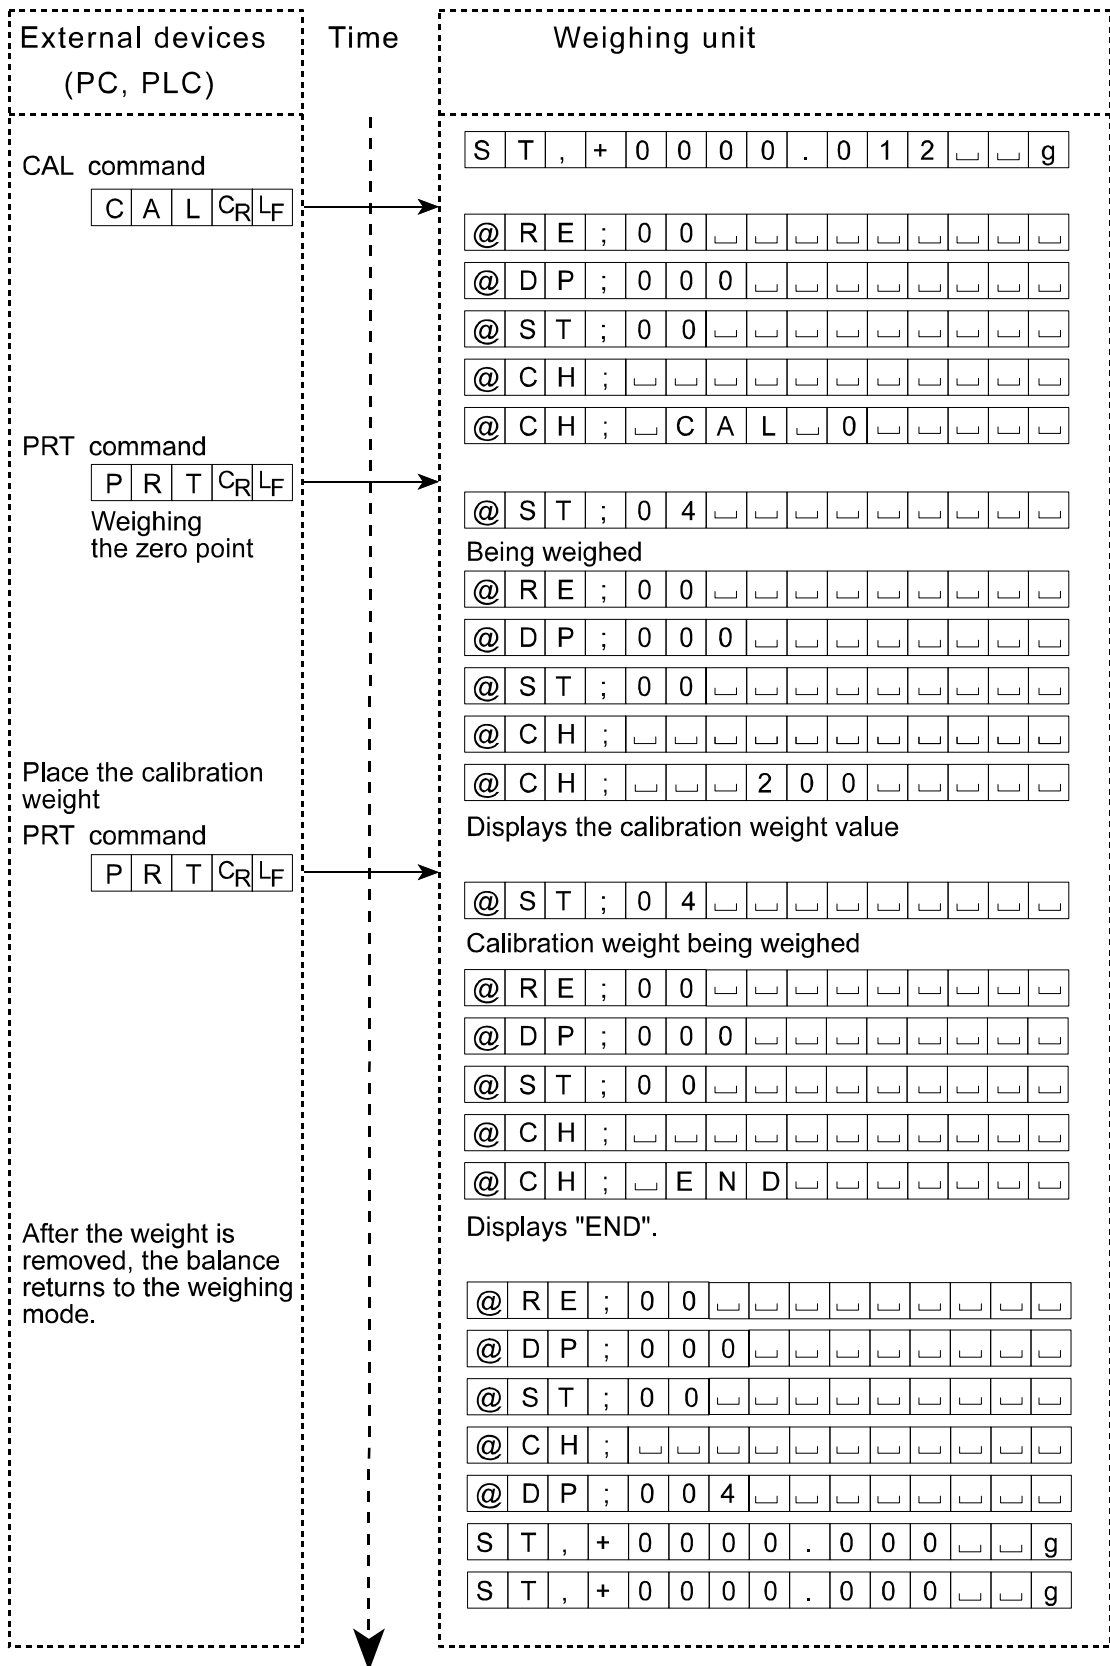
External devices (PC, PLC)

Time

Weighing unit

| S | T | , | + | 0 | 0 | 0 | 0 | . | 0 | 1 | 2 | ␣ | ␣ | g |
|---|---|---|---|---|---|---|---|---|---|---|---|---|---|---|

CAL command

| C | A | L | $C_R$ | $L_F$ |
|---|---|---|---|---|

| @ | R | E | ; | 0 | 0 | ␣ | ␣ | ␣ | ␣ | ␣ | ␣ | ␣ | ␣ | ␣ |
|---|---|---|---|---|---|---|---|---|---|---|---|---|---|---|
| @ | D | P | ; | 0 | 0 | 0 | ␣ | ␣ | ␣ | ␣ | ␣ | ␣ | ␣ | ␣ |
| @ | S | T | ; | 0 | 0 | ␣ | ␣ | ␣ | ␣ | ␣ | ␣ | ␣ | ␣ | ␣ |
| @ | C | H | ; | ␣ | ␣ | ␣ | ␣ | ␣ | ␣ | ␣ | ␣ | ␣ | ␣ | ␣ |
| @ | C | H | ; | ␣ | C | A | L | ␣ | 0 | ␣ | ␣ | ␣ | ␣ | ␣ |

PRT command

| P | R | T | $C_R$ | $L_F$ |
|---|---|---|---|---|

Weighing the zero point

| @ | S | T | ; | 0 | 4 | ␣ | ␣ | ␣ | ␣ | ␣ | ␣ | ␣ | ␣ | ␣ |
|---|---|---|---|---|---|---|---|---|---|---|---|---|---|---|

Being weighed

| @ | R | E | ; | 0 | 0 | ␣ | ␣ | ␣ | ␣ | ␣ | ␣ | ␣ | ␣ | ␣ |
|---|---|---|---|---|---|---|---|---|---|---|---|---|---|---|
| @ | D | P | ; | 0 | 0 | 0 | ␣ | ␣ | ␣ | ␣ | ␣ | ␣ | ␣ | ␣ |
| @ | S | T | ; | 0 | 0 | ␣ | ␣ | ␣ | ␣ | ␣ | ␣ | ␣ | ␣ | ␣ |
| @ | C | H | ; | ␣ | ␣ | ␣ | ␣ | ␣ | ␣ | ␣ | ␣ | ␣ | ␣ | ␣ |
| @ | C | H | ; | ␣ | ␣ | ␣ | 2 | 0 | 0 | ␣ | ␣ | ␣ | ␣ | ␣ |

Place the calibration weight

PRT command

| P | R | T | $C_R$ | $L_F$ |
|---|---|---|---|---|

Displays the calibration weight value

| @ | S | T | ; | 0 | 4 | ␣ | ␣ | ␣ | ␣ | ␣ | ␣ | ␣ | ␣ | ␣ |
|---|---|---|---|---|---|---|---|---|---|---|---|---|---|---|

Calibration weight being weighed

| @ | R | E | ; | 0 | 0 | ␣ | ␣ | ␣ | ␣ | ␣ | ␣ | ␣ | ␣ | ␣ |
|---|---|---|---|---|---|---|---|---|---|---|---|---|---|---|
| @ | D | P | ; | 0 | 0 | 0 | ␣ | ␣ | ␣ | ␣ | ␣ | ␣ | ␣ | ␣ |
| @ | S | T | ; | 0 | 0 | ␣ | ␣ | ␣ | ␣ | ␣ | ␣ | ␣ | ␣ | ␣ |
| @ | C | H | ; | ␣ | ␣ | ␣ | ␣ | ␣ | ␣ | ␣ | ␣ | ␣ | ␣ | ␣ |
| @ | C | H | ; | ␣ | E | N | D | ␣ | ␣ | ␣ | ␣ | ␣ | ␣ | ␣ |

Displays "END".

After the weight is removed, the balance returns to the weighing mode.

| @ | R | E | ; | 0 | 0 | ␣ | ␣ | ␣ | ␣ | ␣ | ␣ | ␣ | ␣ | ␣ |
|---|---|---|---|---|---|---|---|---|---|---|---|---|---|---|
| @ | D | P | ; | 0 | 0 | 0 | ␣ | ␣ | ␣ | ␣ | ␣ | ␣ | ␣ | ␣ |
| @ | S | T | ; | 0 | 0 | ␣ | ␣ | ␣ | ␣ | ␣ | ␣ | ␣ | ␣ | ␣ |
| @ | C | H | ; | ␣ | ␣ | ␣ | ␣ | ␣ | ␣ | ␣ | ␣ | ␣ | ␣ | ␣ |
| @ | D | P | ; | 0 | 0 | 4 | ␣ | ␣ | ␣ | ␣ | ␣ | ␣ | ␣ | ␣ |
| S | T | , | + | 0 | 0 | 0 | 0 | . | 0 | 0 | 0 | ␣ | ␣ | g |
| S | T | , | + | 0 | 0 | 0 | 0 | . | 0 | 0 | 0 | ␣ | ␣ | g |